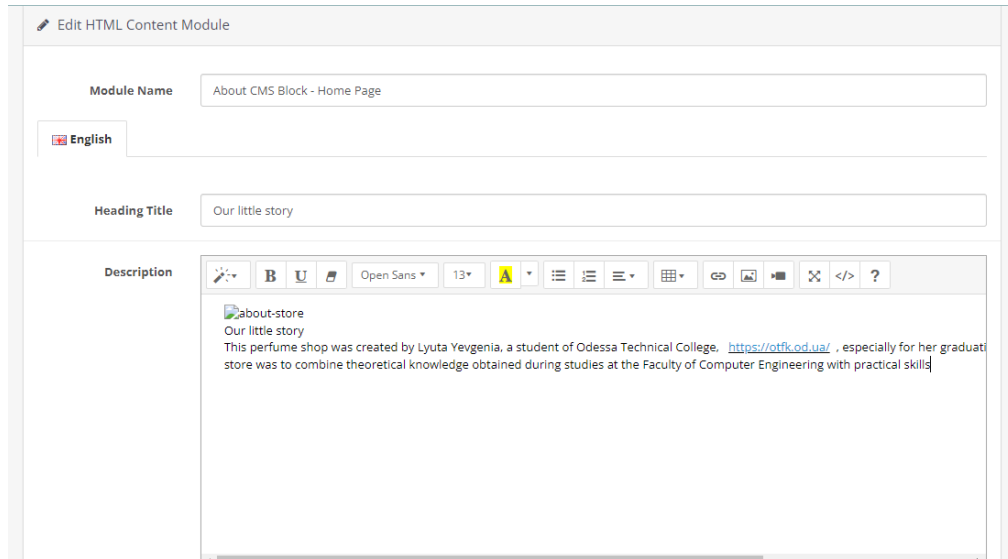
Edit HTML Content Module

Module Name
About CMS Block - Home Page

English

Heading Title
Our little story

Description
B U Open Sans 13 A ?

about-store
Our little story
This perfume shop was created by Lyuta Yevgenia, a student of Odessa Technical College, https://otfk.od.ua/ , especially for her graduati
store was to combine theoretical knowledge obtained during studies at the Faculty of Computer Engineering with practical skills